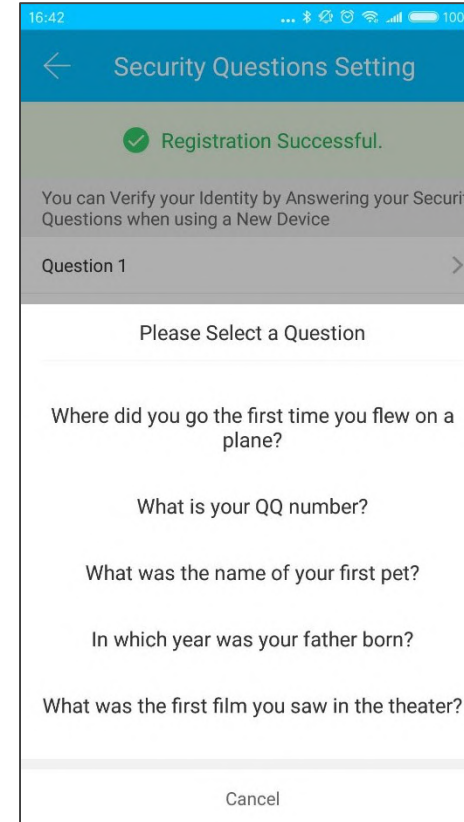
16:42

100

Security Questions Setting

Registration Successful.

You can Verify your Identity by Answering your Securit Questions when using a New Device

Question 1

Please Select a Question

Where did you go the first time you flew on a plane?

What is your QQ number?

What was the name of your first pet?

In which year was your father born?

What was the first film you saw in the theater?

Cancel